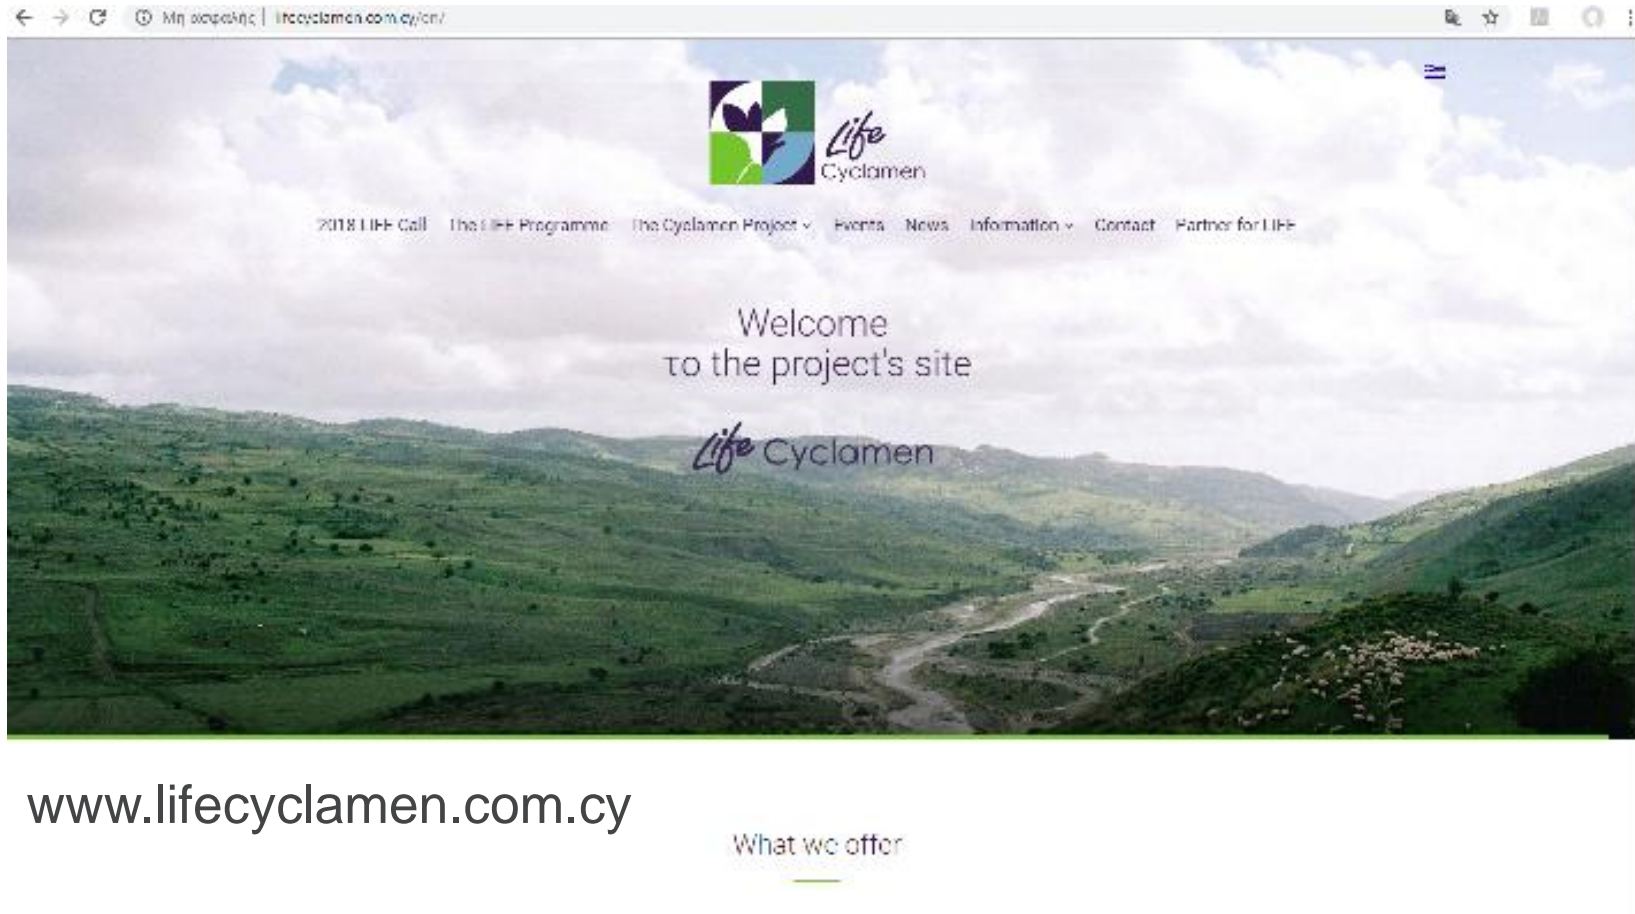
Μη ασφαλής | lifecyclamen.com.cy/en/

Life Cyclamen

2018 LIFE Call The LIFE Programme The Cyclamen Project Events News Information Contact Partner for LIFE

Welcome
το the project's site

Life Cyclamen

www.lifecyclamen.com.cy

What we offer